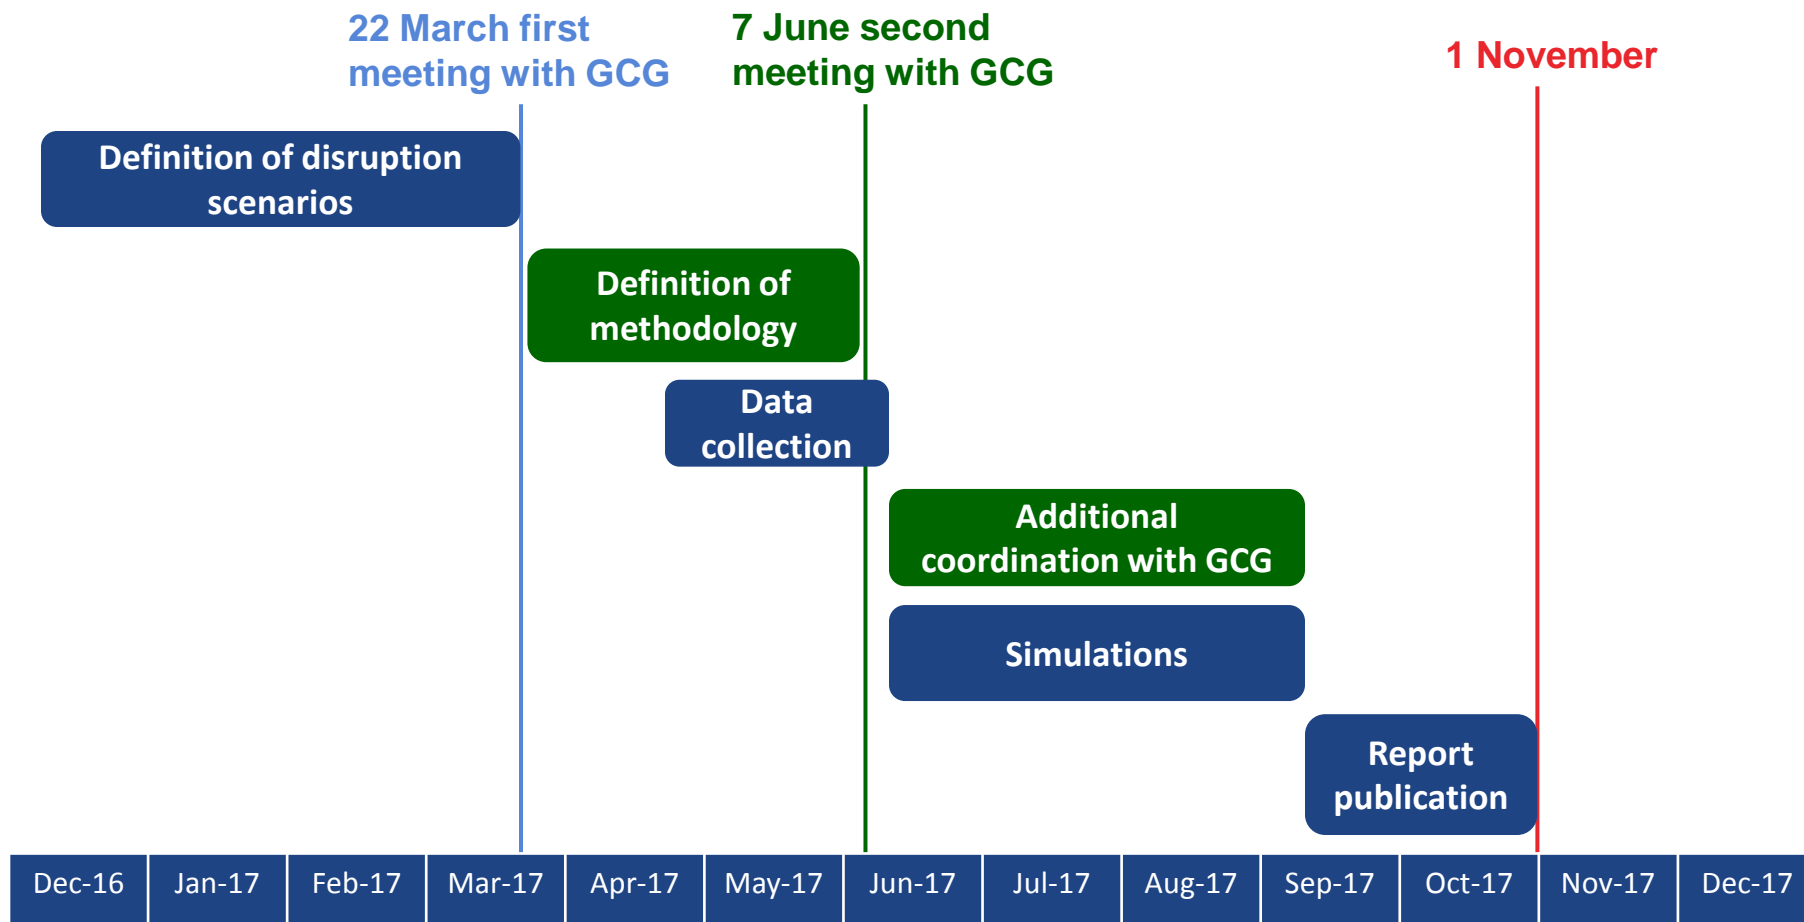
22 March first meeting with GCG

7 June second meeting with GCG

1 November

Definition of disruption scenarios

Definition of methodology

Data collection

Additional coordination with GCG

Simulations

Report publication

| Dec-16 | Jan-17 | Feb-17 | Mar-17 | Apr-17 | May-17 | Jun-17 | Jul-17 | Aug-17 | Sep-17 | Oct-17 | Nov-17 | Dec-17 |
|---|---|---|---|---|---|---|---|---|---|---|---|---|